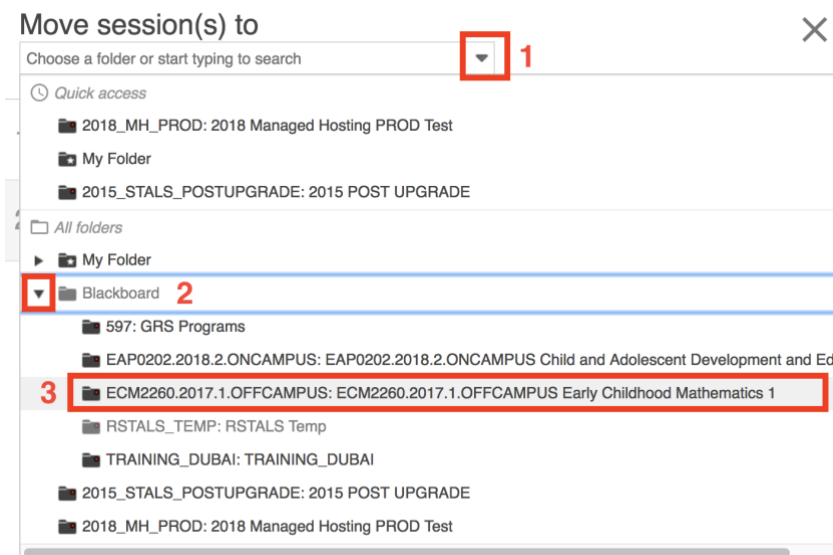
Move session(s) to

Choose a folder or start typing to search

1

Quick access

2018_MH_PROD: 2018 Managed Hosting PROD Test

My Folder

2015_STALS_POSTUPGRADE: 2015 POST UPGRADE

All folders

My Folder

Blackboard 2

597: GRS Programs

EAP0202.2018.2.ONCAMPUS: EAP0202.2018.2.ONCAMPUS Child and Adolescent Development and Ed

3 ECM2260.2017.1.OFFCAMPUS: ECM2260.2017.1.OFFCAMPUS Early Childhood Mathematics 1

RSTALS_TEMP: RSTALS Temp

TRAINING_DUBAI: TRAINING_DUBAI

2015_STALS_POSTUPGRADE: 2015 POST UPGRADE

2018_MH_PROD: 2018 Managed Hosting PROD Test